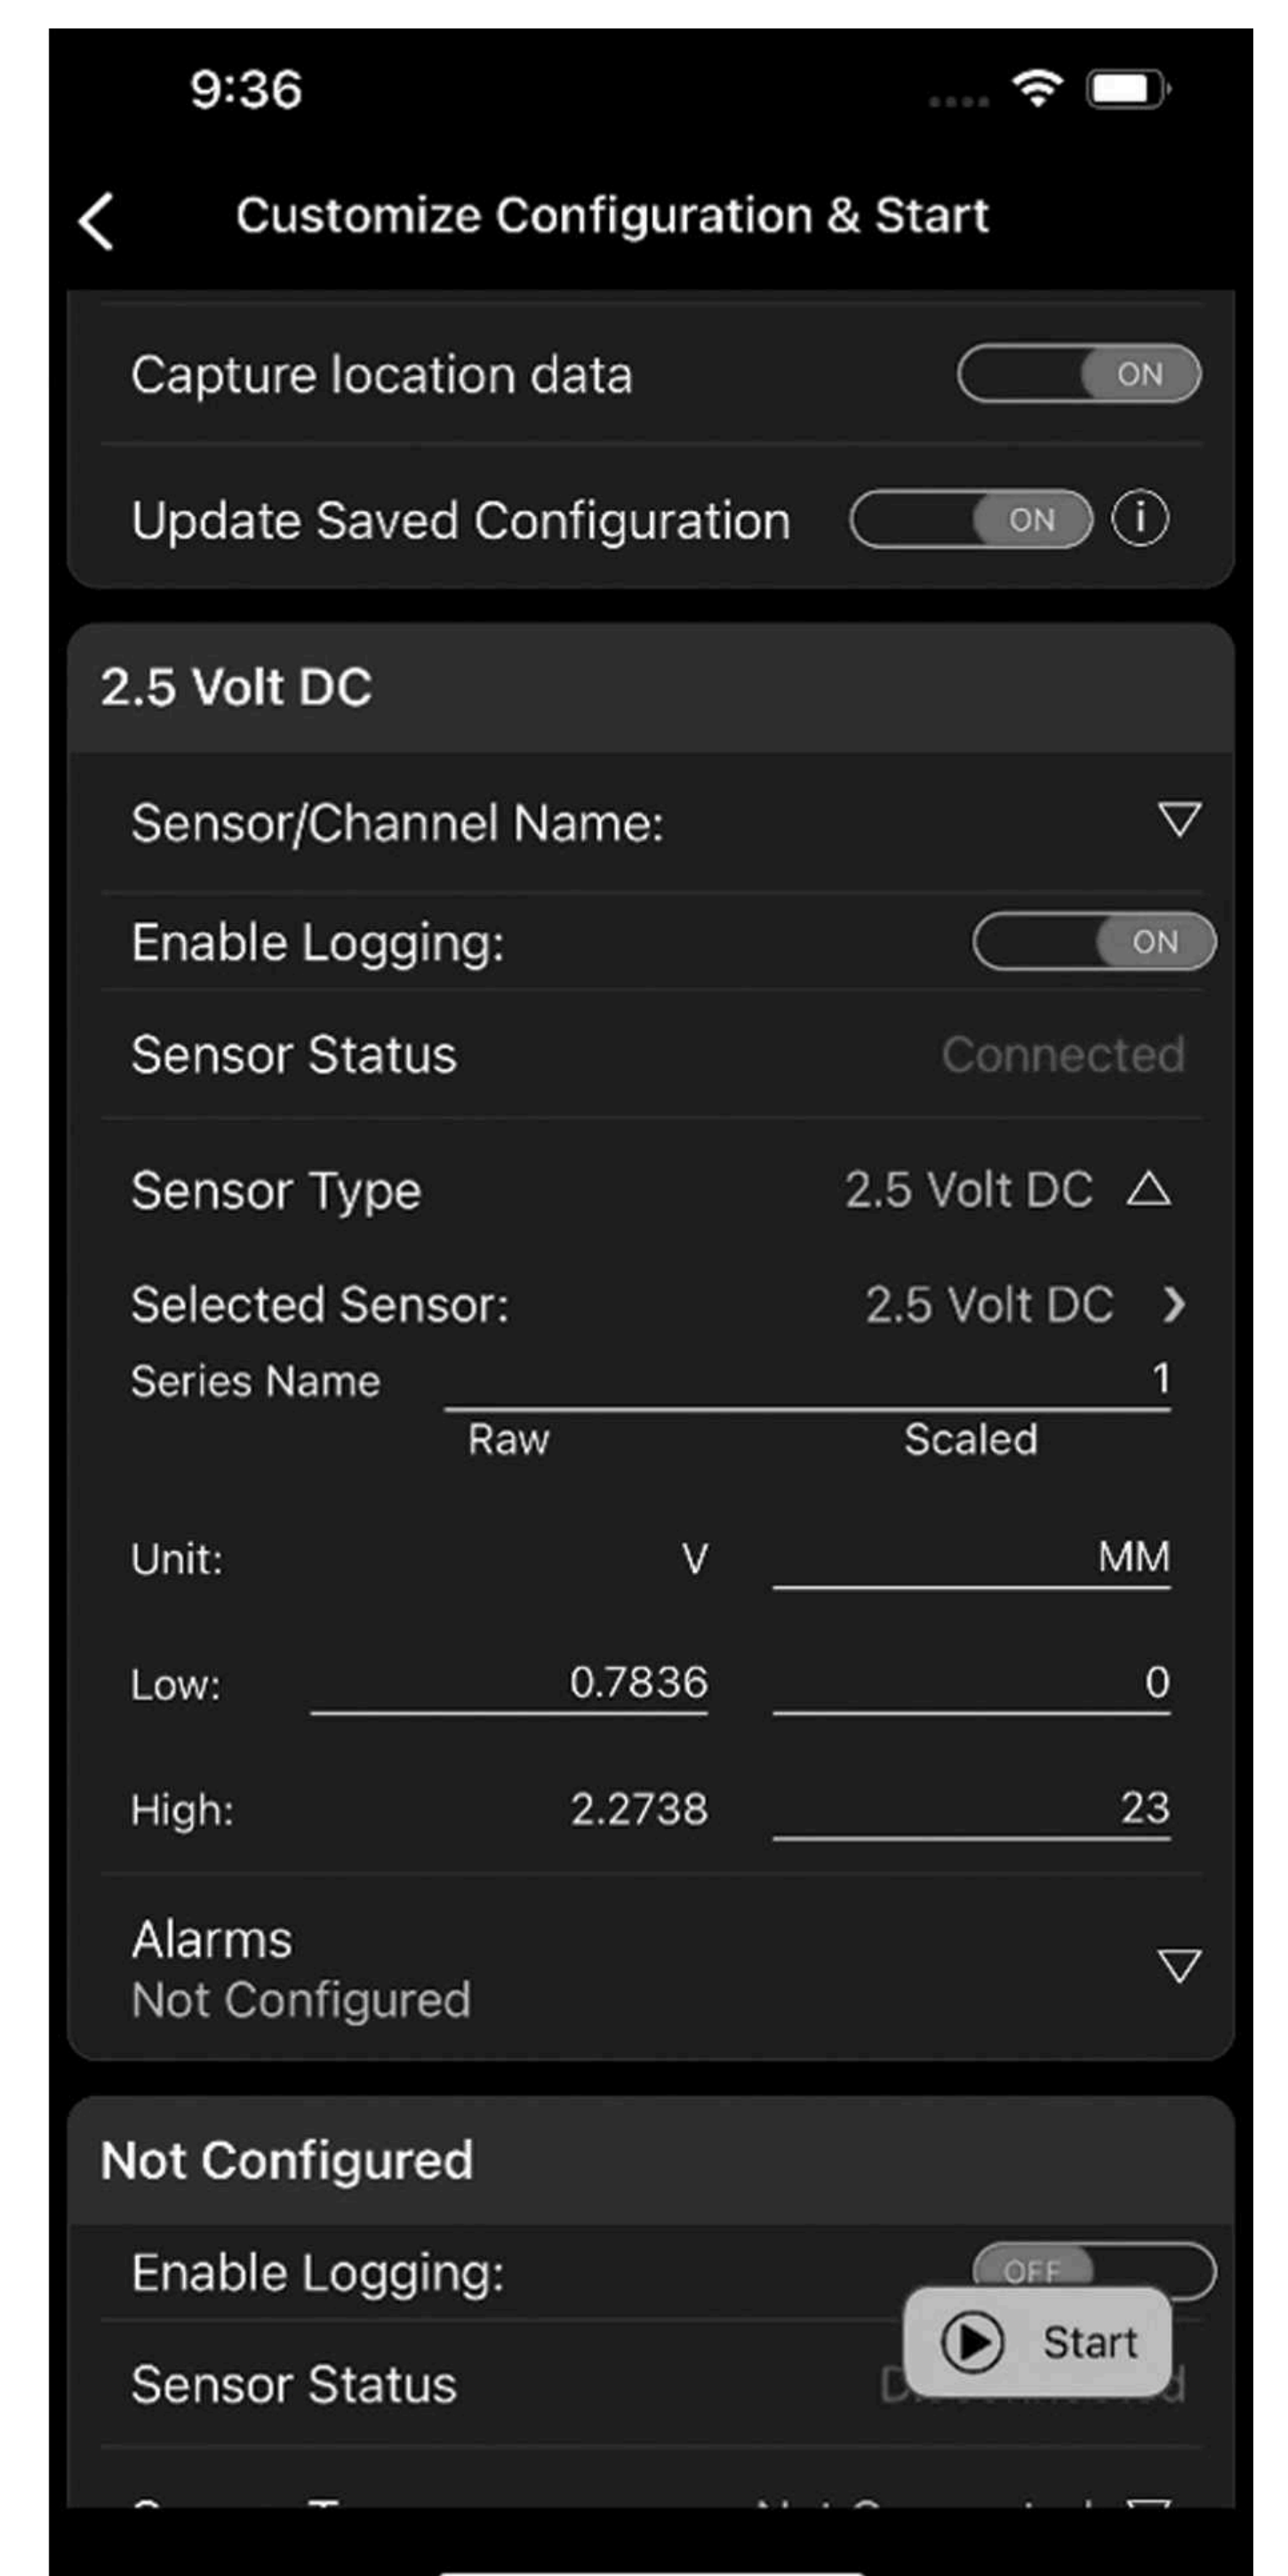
9:36

Customize Configuration & Start

Capture location data ON

Update Saved Configuration ON

2.5 Volt DC

Sensor/Channel Name:

Enable Logging: ON

Sensor Status Connected

Sensor Type 2.5 Volt DC

Selected Sensor: 2.5 Volt DC

Series Name 1

Raw Scaled

Unit: V MM

Low: 0.7836 0

High: 2.2738 23

Alarms
Not Configured

Not Configured

Enable Logging: OFF

Sensor Status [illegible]

Start

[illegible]